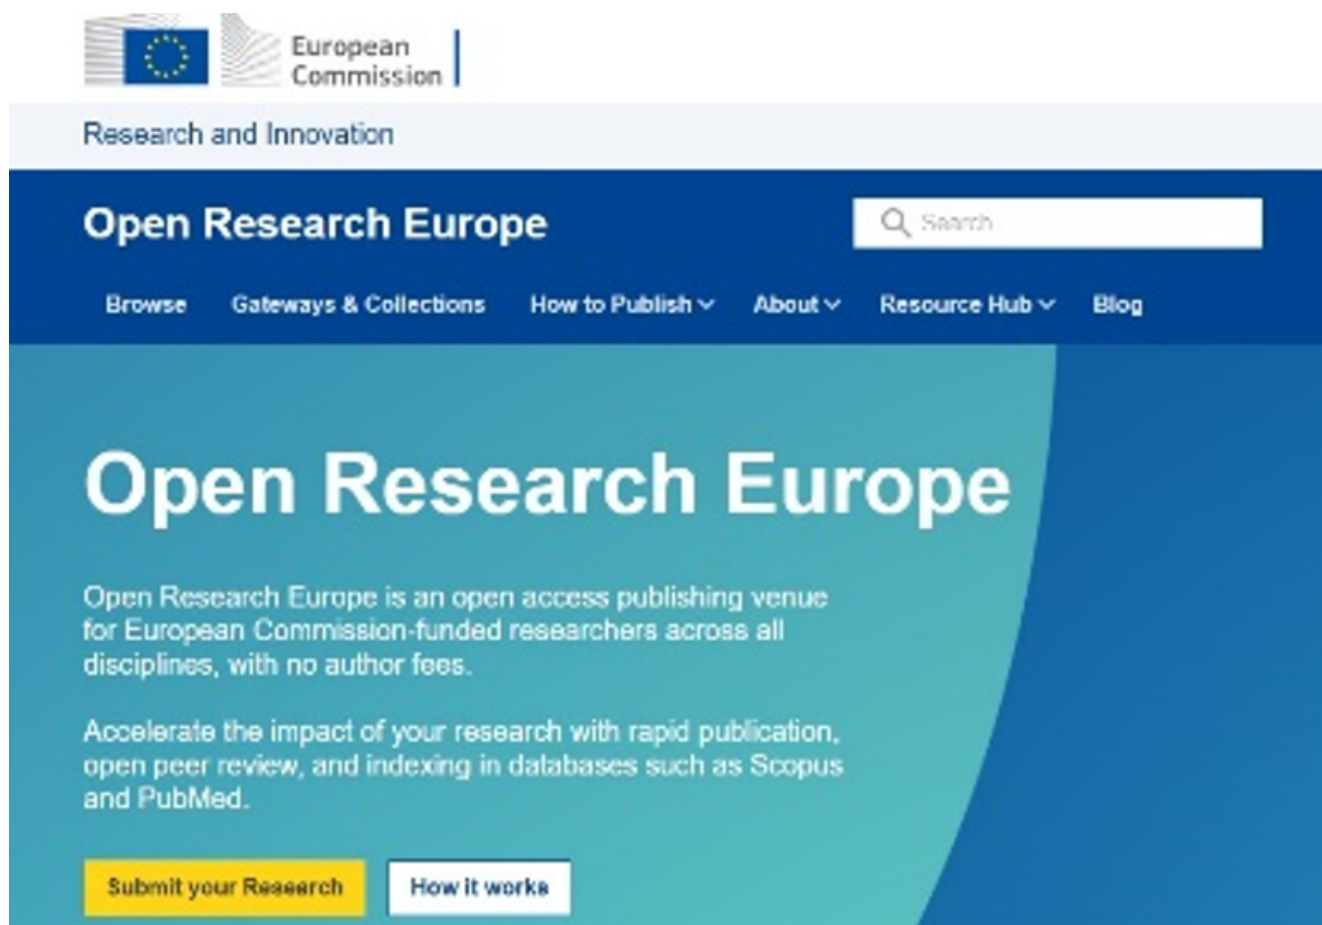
European Commission

Research and Innovation

Open Research Europe

Search

Browse Gateways & Collections How to Publish About Resource Hub Blog

Open Research Europe

Open Research Europe is an open access publishing venue for European Commission-funded researchers across all disciplines, with no author fees.

Accelerate the impact of your research with rapid publication, open peer review, and indexing in databases such as Scopus and PubMed.

Submit your Research How it works